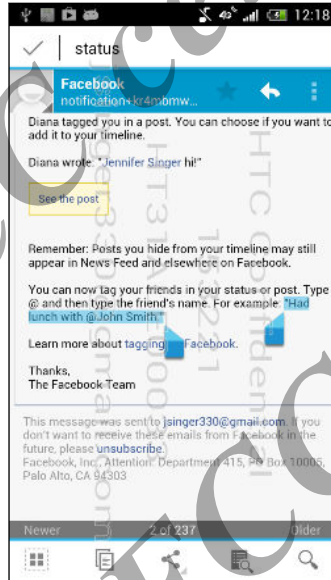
12:18

status

Facebook
notification+kr4mbmw...

Diana tagged you in a post. You can choose if you want to add it to your timeline.

Diana wrote: "Jennifer Singer hi!"

See the post

Remember: Posts you hide from your timeline may still appear in News Feed and elsewhere on Facebook.

You can now tag your friends in your status or post. Type @ and then type the friend's name. For example: "Had lunch with @John Smith."

Learn more about tagging on Facebook.

Thanks,
The Facebook Team

This message was sent to jsinger330@gmail.com. If you don't want to receive these emails from Facebook in the future, please unsubscribe.
Facebook, Inc., Attention: Department 415, PO Box 10005, Palo Alto, CA 94303

Newer 2 of 237 Older

HTC Confidential
HT31A...
jsinger330@gmail.com